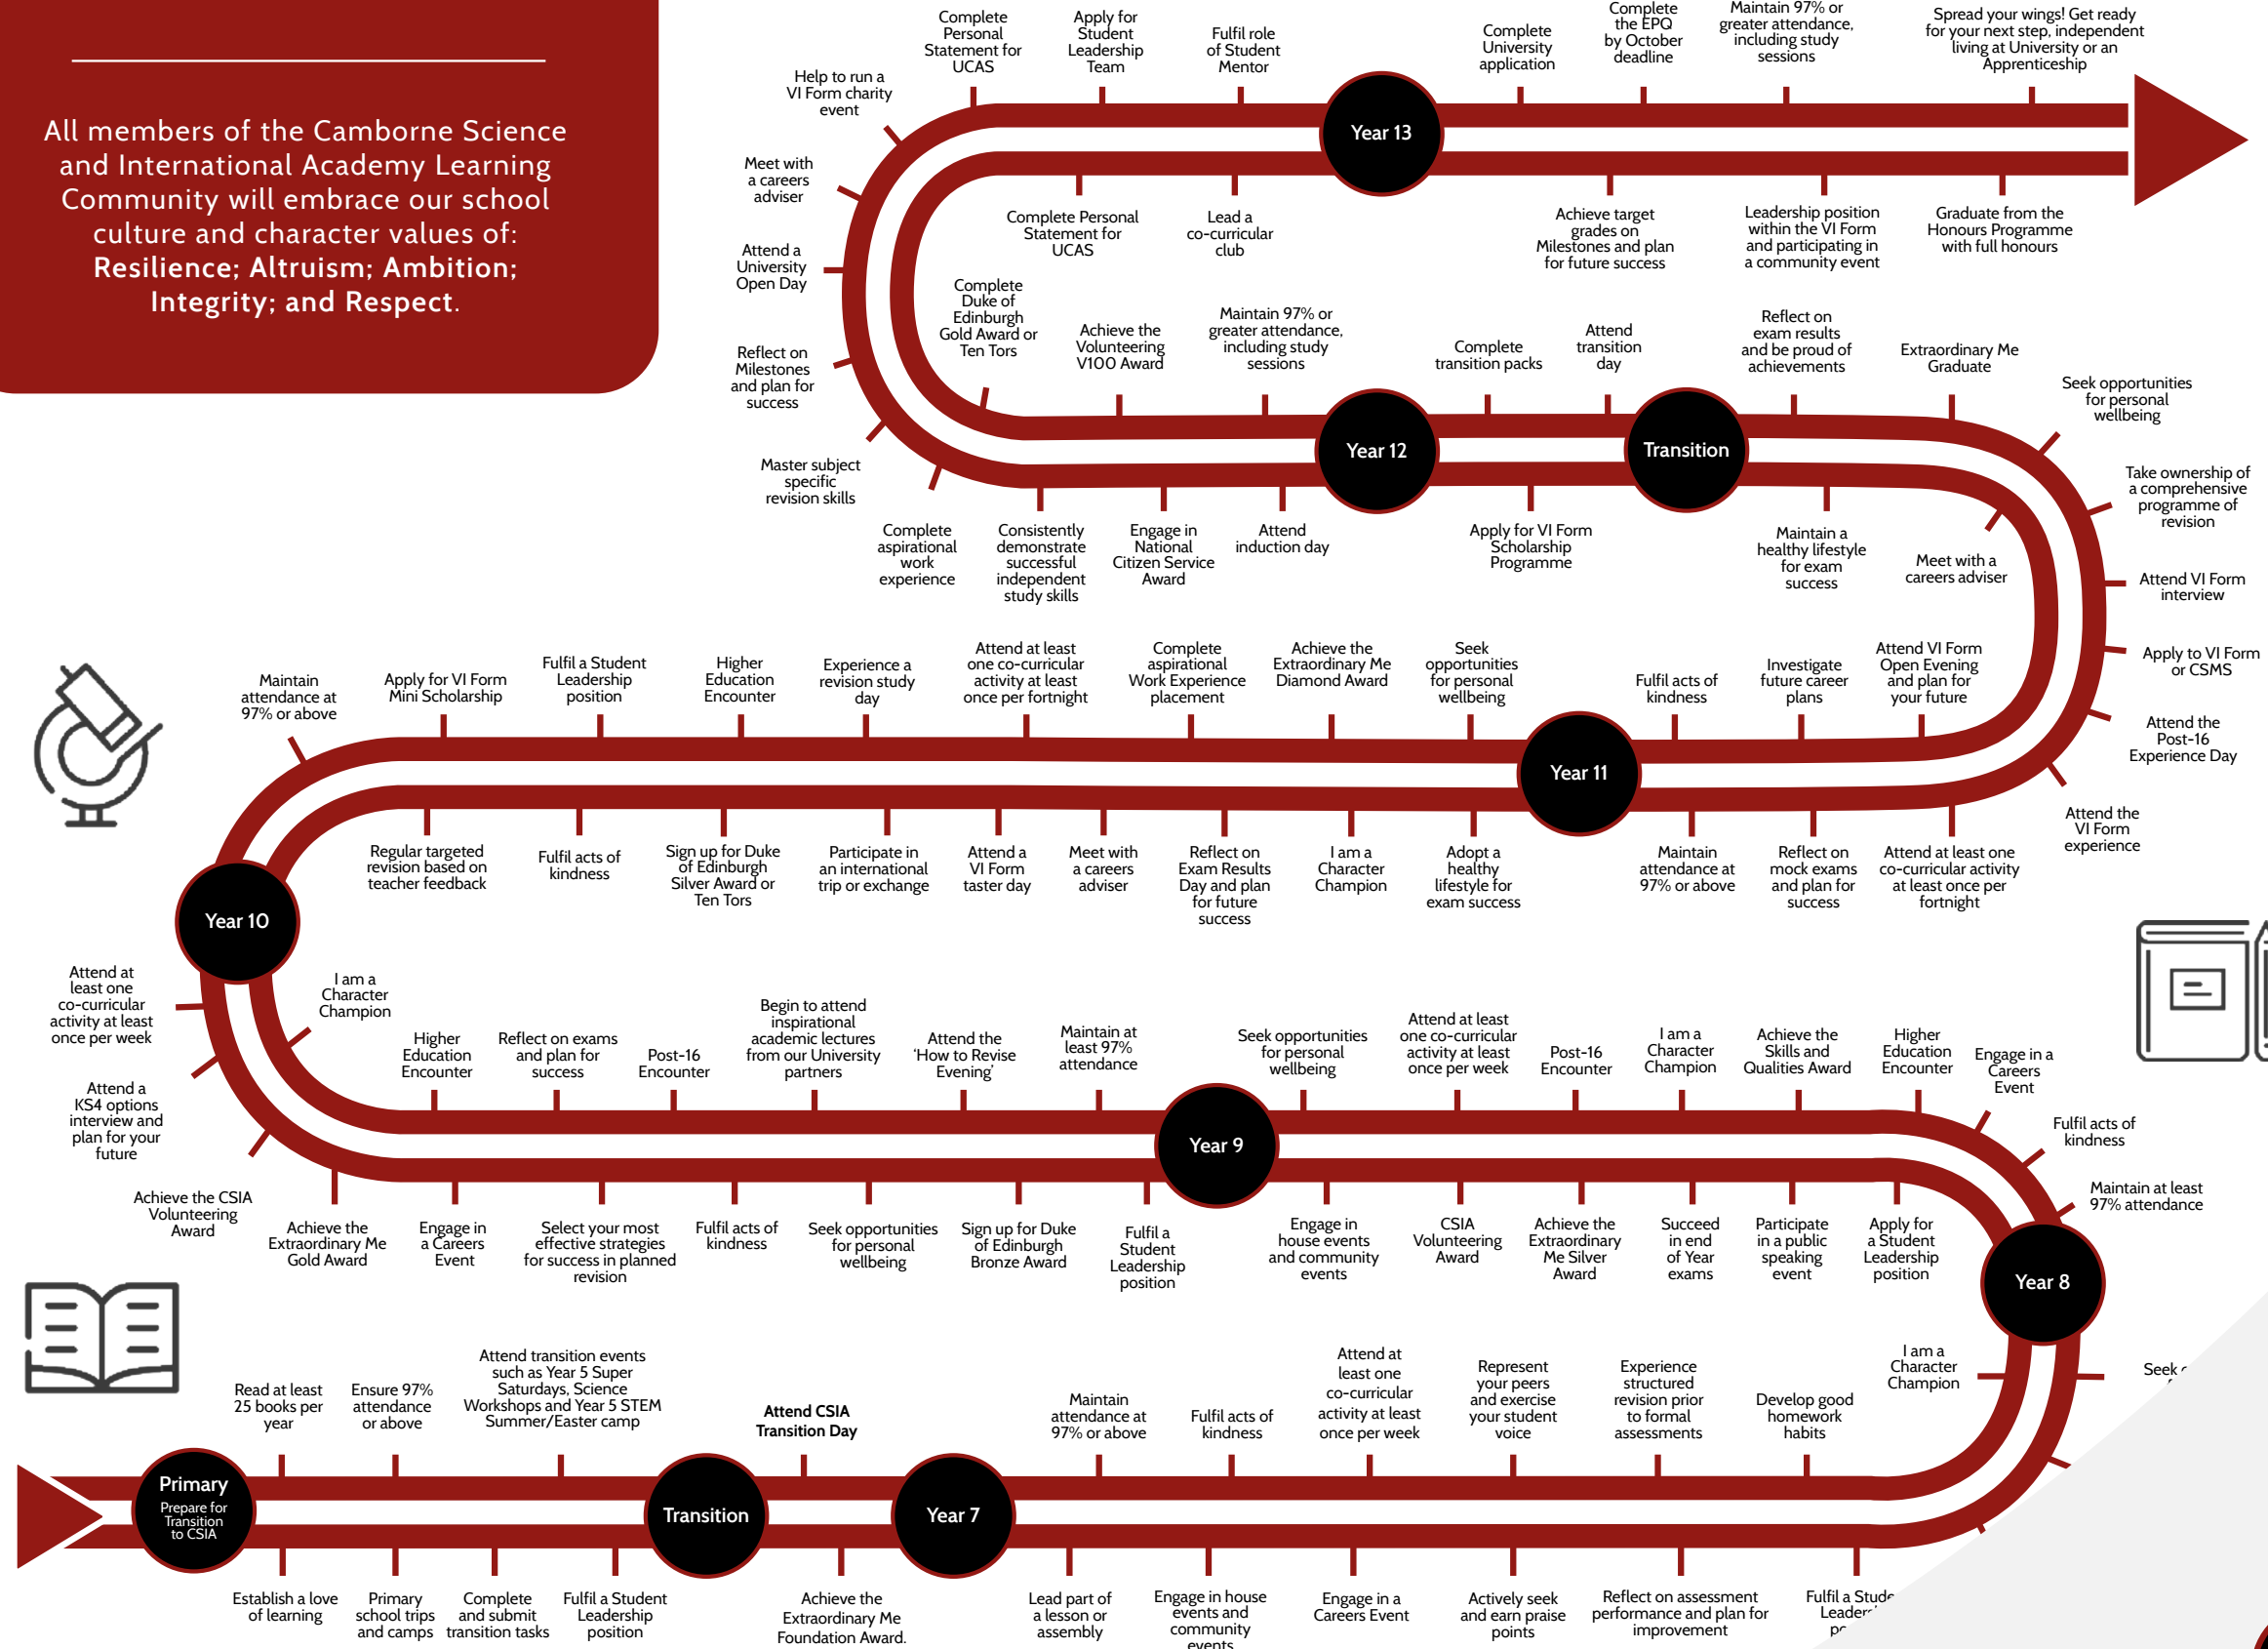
All members of the Camborne Science and International Academy Learning Community will embrace our school culture and character values of: **Resilience; Altruism; Ambition; Integrity; and Respect**.

Primary
Prepare for Transition to CSIA

Read at least 25 books per year
Ensure 97% attendance or above
Attend transition events such as Year 5 Super Saturdays, Science Workshops and Year 5 STEM Summer/Easter camp
Attend CSIA Transition Day
Establish a love of learning
Primary school trips and camps
Complete and submit transition tasks
Fulfil a Student Leadership position
Achieve the Extraordinary Me Foundation Award.

Transition

Year 7

Maintain attendance at 97% or above
Fulfil acts of kindness
Attend at least one co-curricular activity at least once per week
Represent your peers and exercise your student voice
Experience structured revision prior to formal assessments
Develop good homework habits
I am a Character Champion
Seek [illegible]
Lead part of a lesson or assembly
Engage in house events and community events
Engage in a Careers Event
Actively seek and earn praise points
Reflect on assessment performance and plan for improvement
Fulfil a Stude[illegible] Leader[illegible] p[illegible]

Year 8

Maintain at least 97% attendance
Fulfil acts of kindness
Engage in a Careers Event
Higher Education Encounter
Achieve the Skills and Qualities Award
I am a Character Champion
Post-16 Encounter
Attend at least one co-curricular activity at least once per week
Seek opportunities for personal wellbeing
Apply for a Student Leadership position
Participate in a public speaking event
Succeed in end of Year 8 exams
Achieve the Extraordinary Me Silver Award
CSIA Volunteering Award
Engage in house events and community events

Year 9

Maintain at least 97% attendance
Attend the 'How to Revise Evening'
Begin to attend inspirational academic lectures from our University partners
Post-16 Encounter
Reflect on exams and plan for success
Higher Education Encounter
I am a Character Champion
Fulfil a Student Leadership position
Sign up for Duke of Edinburgh Bronze Award
Seek opportunities for personal wellbeing
Fulfil acts of kindness
Select your most effective strategies for success in planned revision
Engage in a Careers Event
Achieve the Extraordinary Me Gold Award
Achieve the CSIA Volunteering Award
Attend a KS4 options interview and plan for your future
Attend at least one co-curricular activity at least once per week

Year 10

Regular targeted revision based on teacher feedback
Fulfil acts of kindness
Sign up for Duke of Edinburgh Silver Award or Ten Tors
Participate in an international trip or exchange
Attend a VI Form taster day
Meet with a careers adviser
Reflect on Exam Results Day and plan for future success
I am a Character Champion
Adopt a healthy lifestyle for exam success
Maintain attendance at 97% or above
Apply for VI Form Mini Scholarship
Fulfil a Student Leadership position
Higher Education Encounter
Experience a revision study day
Attend at least one co-curricular activity at least once per fortnight
Complete aspirational Work Experience placement
Achieve the Extraordinary Me Diamond Award
Seek opportunities for personal wellbeing

Year 11

Fulfil acts of kindness
Investigate future career plans
Attend VI Form Open Evening and plan for your future
Maintain attendance at 97% or above
Reflect on mock exams and plan for success
Attend at least one co-curricular activity at least once per fortnight
Attend the VI Form experience
Attend the Post-16 Experience Day
Apply to VI Form or CSMS
Attend VI Form interview
Take ownership of a comprehensive programme of revision
Seek opportunities for personal wellbeing
Meet with a careers adviser
Maintain a healthy lifestyle for exam success

Transition

Extraordinary Me Graduate
Reflect on exam results and be proud of achievements
Attend transition day
Complete transition packs
Apply for VI Form Scholarship Programme
Attend induction day

Year 12

Engage in National Citizen Service Award
Consistently demonstrate successful independent study skills
Complete aspirational work experience
Master subject specific revision skills
Maintain 97% or greater attendance, including study sessions
Achieve the Volunteering V100 Award
Complete Duke of Edinburgh Gold Award or Ten Tors
Reflect on Milestones and plan for success
Attend a University Open Day
Meet with a careers adviser
Help to run a VI Form charity event
Complete Personal Statement for UCAS
Lead a co-curricular club
Complete Personal Statement for UCAS
Apply for Student Leadership Team
Fulfil role of Student Mentor

Year 13

Complete University application
Complete the EPQ by October deadline
Maintain 97% or greater attendance, including study sessions
Spread your wings! Get ready for your next step, independent living at University or an Apprenticeship
Achieve target grades on Milestones and plan for future success
Leadership position within the VI Form and participating in a community event
Graduate from the Honours Programme with full honours